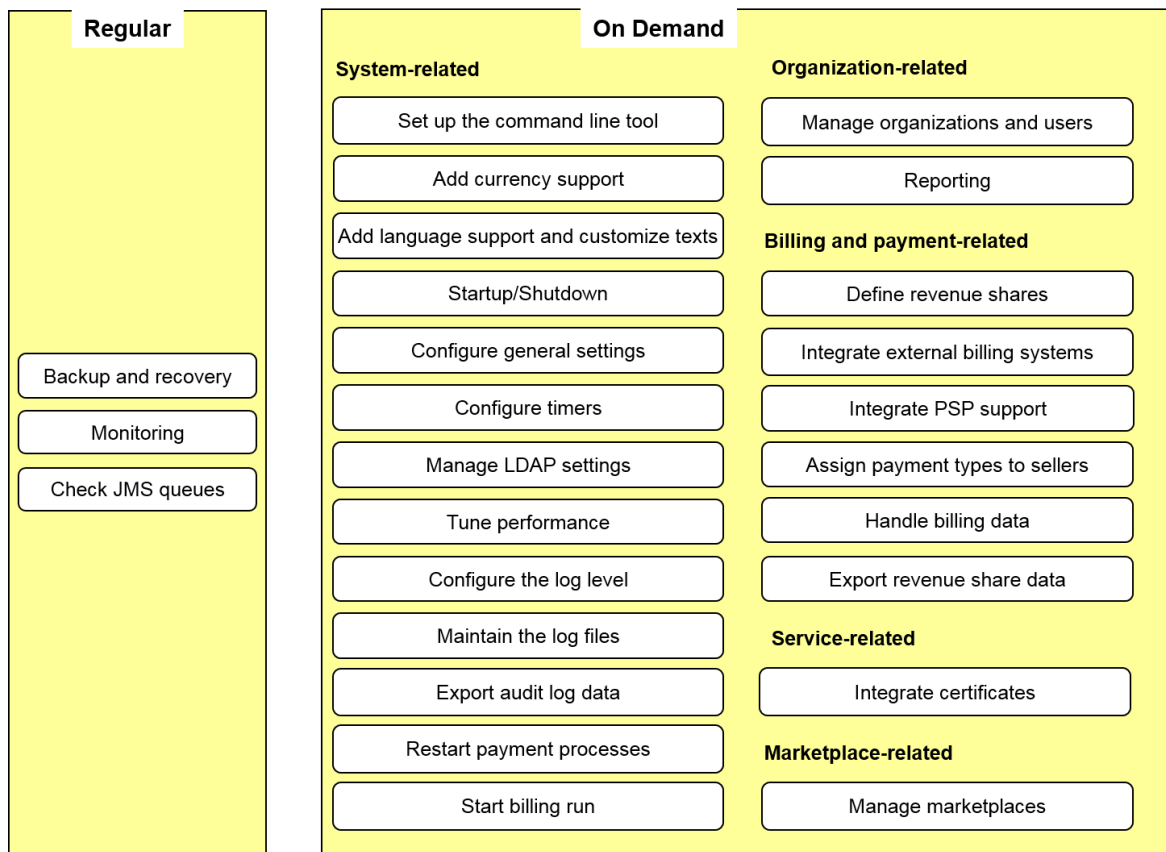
Regular

Backup and recovery

Monitoring

Check JMS queues

On Demand

System-related

Set up the command line tool

Add currency support

Add language support and customize texts

Startup/Shutdown

Configure general settings

Configure timers

Manage LDAP settings

Tune performance

Configure the log level

Maintain the log files

Export audit log data

Restart payment processes

Start billing run

Organization-related

Manage organizations and users

Reporting

Billing and payment-related

Define revenue shares

Integrate external billing systems

Integrate PSP support

Assign payment types to sellers

Handle billing data

Export revenue share data

Service-related

Integrate certificates

Marketplace-related

Manage marketplaces